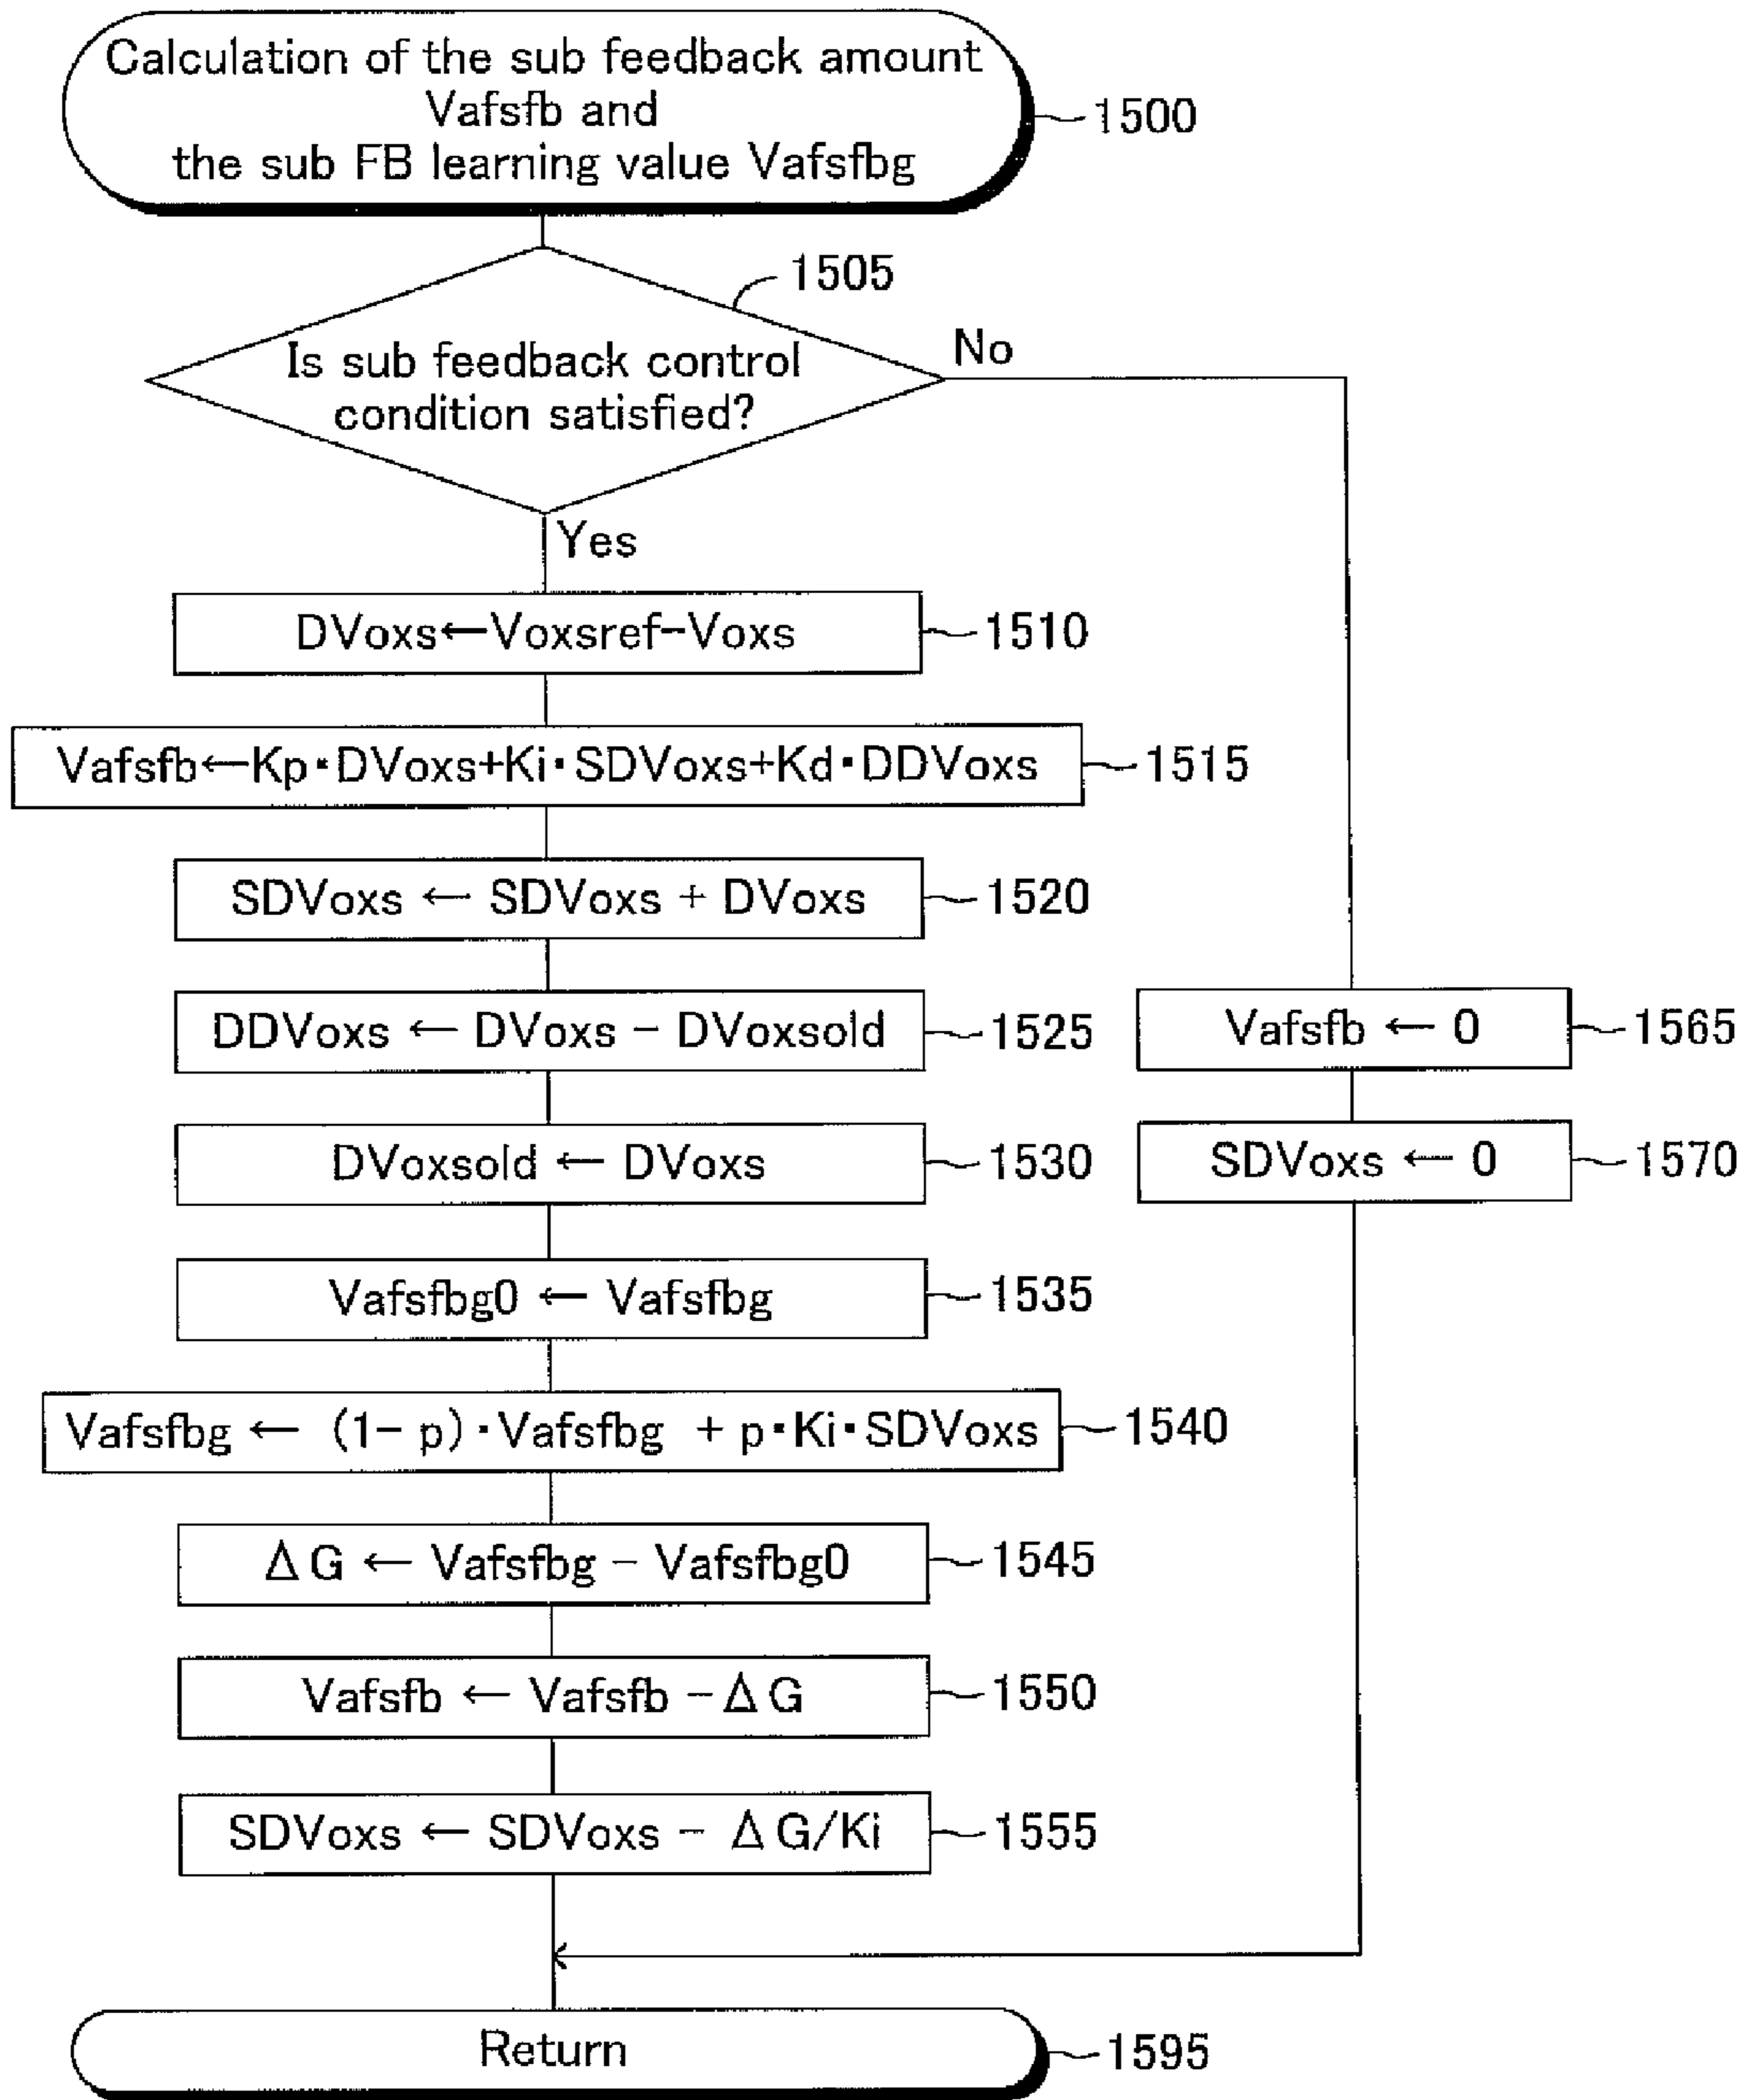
Calculation of the sub feedback amount Vafsfb and the sub FB learning value Vafsfbg

1500

1505

Is sub feedback control condition satisfied?

No

Yes

DVoxs←Voxsref−Voxs

1510

Vafsfb←Kp・DVoxs+Ki・SDVoxs+Kd・DDVoxs

1515

SDVoxs ← SDVoxs + DVoxs

1520

DDVoxs ← DVoxs − DVoxsold

1525

Vafsfb ← 0

1565

DVoxsold ← DVoxs

1530

SDVoxs ← 0

1570

Vafsfbg0 ← Vafsfbg

1535

Vafsfbg ← (1− p)・Vafsfbg + p・Ki・SDVoxs

1540

ΔG ← Vafsfbg − Vafsfbg0

1545

Vafsfb ← Vafsfb − ΔG

1550

SDVoxs ← SDVoxs − ΔG/Ki

1555

Return

1595